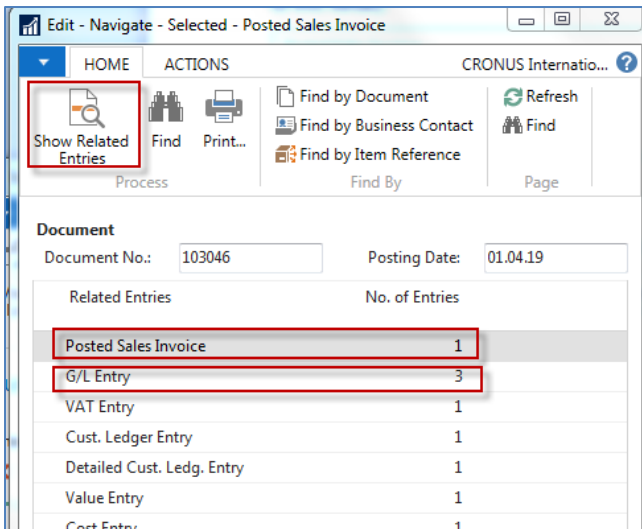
Edit - Navigate - Selected - Posted Sales Invoice

HOME ACTIONS CRONUS Internatio... ?

Show Related Entries
Find
Print...
Process

Find by Document
Find by Business Contact
Find by Item Reference
Find By

Refresh
Find
Page

Document
Document No.: 103046
Posting Date: 01.04.19

| Related Entries | No. of Entries |
|---|---|
| Posted Sales Invoice | 1 |
| G/L Entry | 3 |
| VAT Entry | 1 |
| Cust. Ledger Entry | 1 |
| Detailed Cust. Ledg. Entry | 1 |
| Value Entry | 1 |
| Cost Entry | 1 |